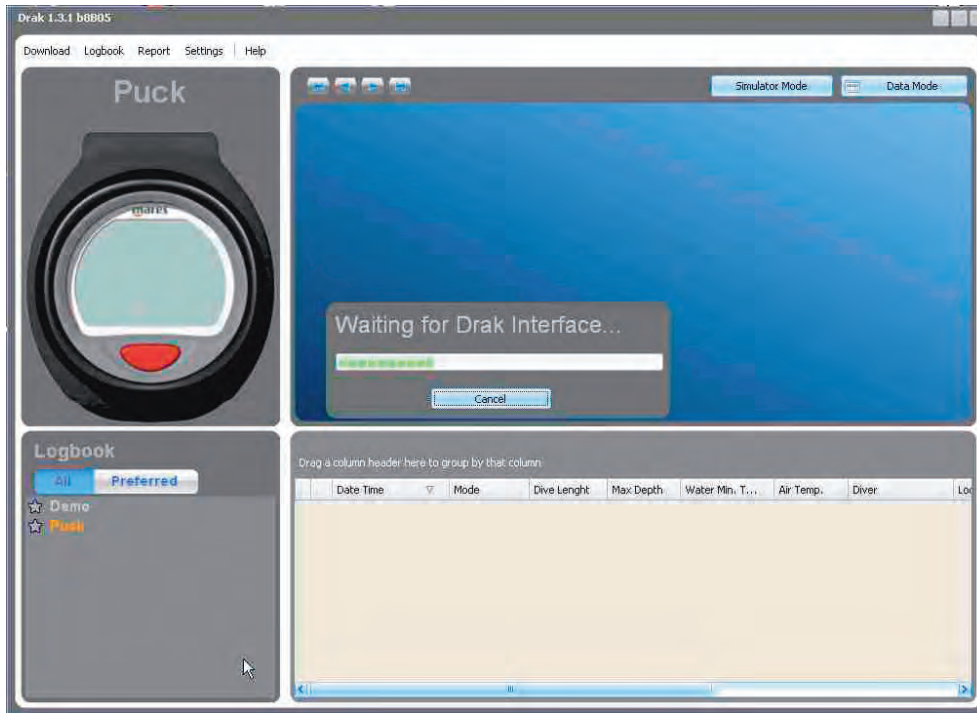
Drak 1.3.1 b8805

Download Logbook Report Settings | Help

Puck

mares

Simulator Mode

Data Mode

Waiting for Drak Interface...

Cancel

Logbook

All Preferred

Demo

Puck

Drag a column header here to group by that column

| Date Time | Mode | Dive Lenght | Max Depth | Water Min. T... | Air Temp. | Diver | Lo |
|---|---|---|---|---|---|---|---|